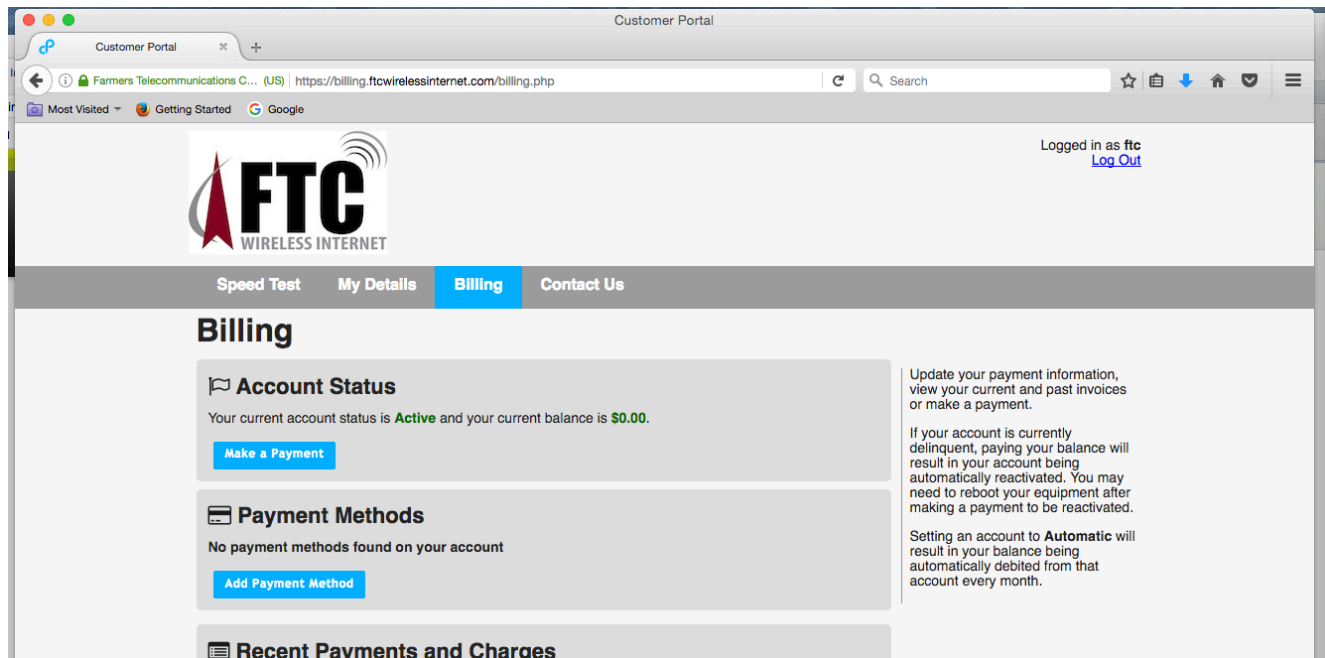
Customer Portal

Customer Portal

Farmers Telecommunications C... (US) https://billing.ftcwirelessinternet.com/billing.php

Search

Most Visited Getting Started Google

FTC WIRELESS INTERNET

Logged in as **ftc**
Log Out

Speed Test My Details Billing Contact Us

Billing

Account Status

Your current account status is Active and your current balance is $0.00.

Make a Payment

Payment Methods

No payment methods found on your account

Add Payment Method

Recent Payments and Charges

Update your payment information, view your current and past invoices or make a payment.

If your account is currently delinquent, paying your balance will result in your account being automatically reactivated. You may need to reboot your equipment after making a payment to be reactivated.

Setting an account to **Automatic** will result in your balance being automatically debited from that account every month.